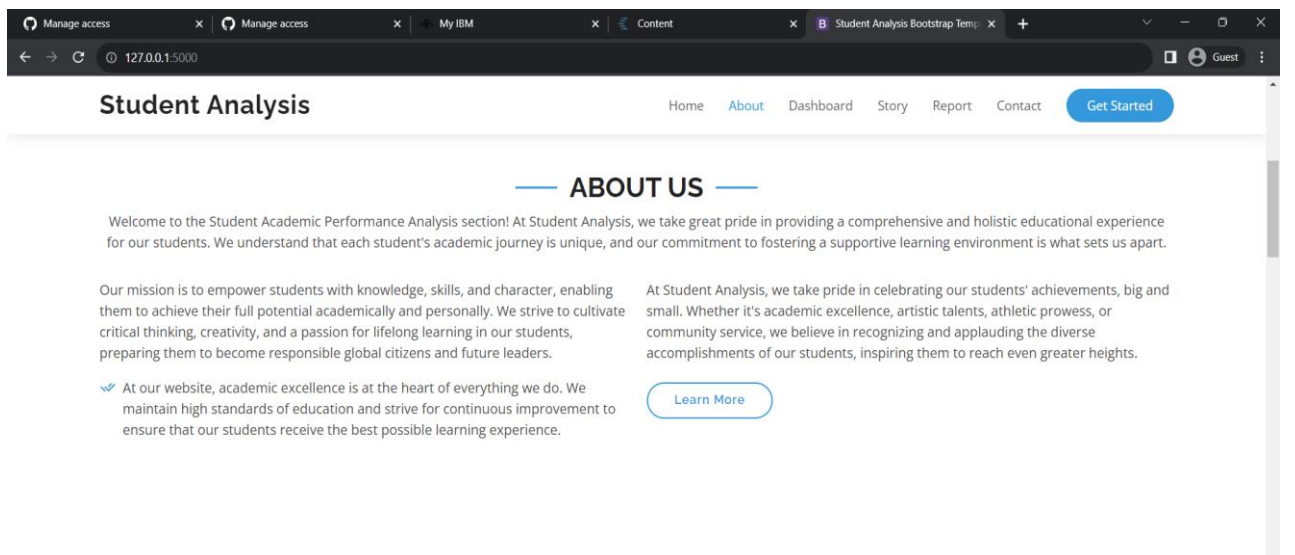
Manage access × Manage access × My IBM × Content × B Student Analysis Bootstrap Temp ×

127.0.0.1:5000

Guest

Student Analysis

Home About Dashboard Story Report Contact Get Started

ABOUT US

Welcome to the Student Academic Performance Analysis section! At Student Analysis, we take great pride in providing a comprehensive and holistic educational experience for our students. We understand that each student's academic journey is unique, and our commitment to fostering a supportive learning environment is what sets us apart.

Our mission is to empower students with knowledge, skills, and character, enabling them to achieve their full potential academically and personally. We strive to cultivate critical thinking, creativity, and a passion for lifelong learning in our students, preparing them to become responsible global citizens and future leaders.

At our website, academic excellence is at the heart of everything we do. We maintain high standards of education and strive for continuous improvement to ensure that our students receive the best possible learning experience.

At Student Analysis, we take pride in celebrating our students' achievements, big and small. Whether it's academic excellence, artistic talents, athletic prowess, or community service, we believe in recognizing and applauding the diverse accomplishments of our students, inspiring them to reach even greater heights.

Learn More